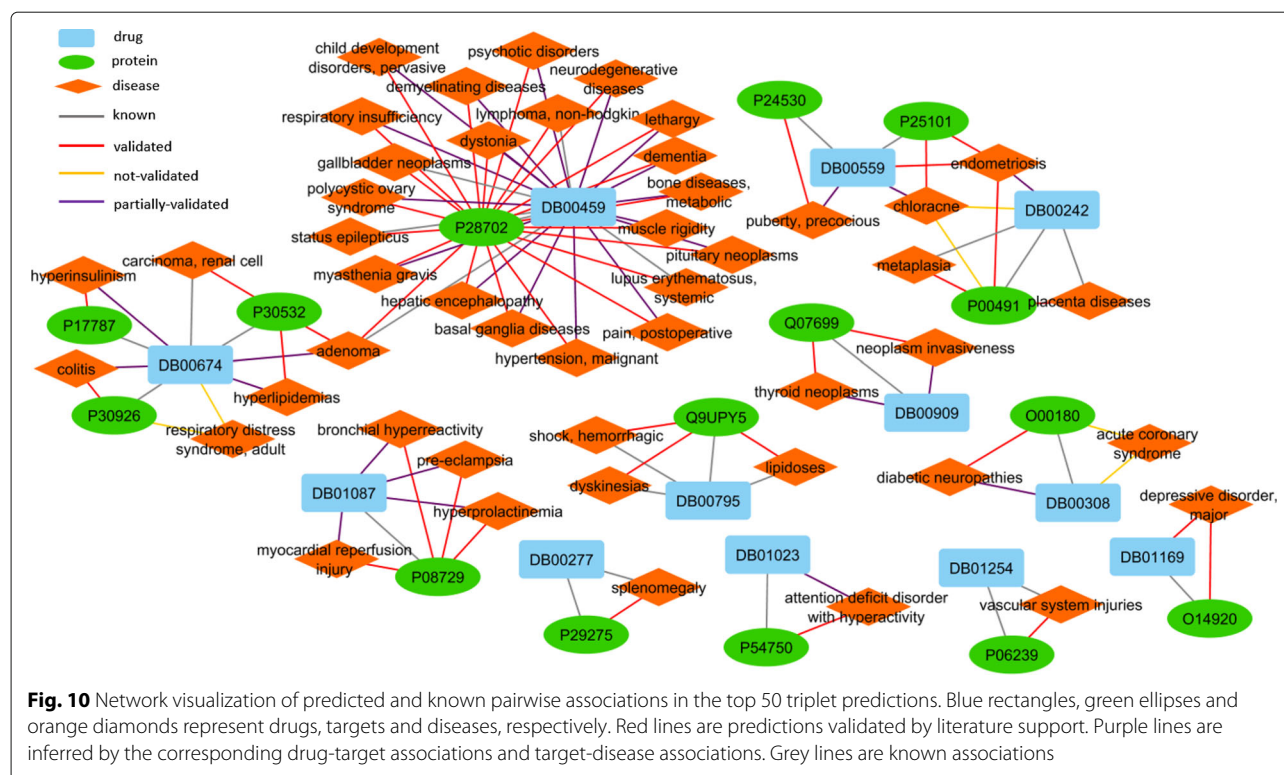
drug
protein
disease
known
validated
not-validated
partially-validated

child development disorders, pervasive
psychotic disorders
neurodegenerative diseases
demyelinating diseases
respiratory insufficiency
lymphoma, non-hodgkin
lethargy
dystonia
dementia
gallbladder neoplasms
bone diseases, metabolic
polycystic ovary syndrome
P28702
DB00459
muscle rigidity
status epilepticus
pituitary neoplasms
myasthenia gravis
lupus erythematosus, systemic
hepatic encephalopathy
basal ganglia diseases
pain, postoperative
hypertension, malignant

P24530
P25101
DB00559
endometriosis
chloracne
DB00242
puberty, precocious
metaplasia
P00491
placenta diseases

carcinoma, renal cell
hyperinsulinism
P30532
P17787
DB00674
adenoma
colitis
hyperlipidemias
P30926
respiratory distress syndrome, adult

Q07699
neoplasm invasiveness
thyroid neoplasms
DB00909

bronchial hyperreactivity
pre-eclampsia
DB01087
hyperprolactinemia
myocardial reperfusion injury
P08729

shock, hemorrhagic
Q9UPY5
lipidoses
dyskinesias
DB00795

O00180
acute coronary syndrome
diabetic neuropathies
DB00308

depressive disorder, major
DB01169
O14920

DB00277
splenomegaly
P29275

DB01023
attention deficit disorder with hyperactivity
P54750

DB01254
vascular system injuries
P06239

**Fig. 10** Network visualization of predicted and known pairwise associations in the top 50 triplet predictions. Blue rectangles, green ellipses and orange diamonds represent drugs, targets and diseases, respectively. Red lines are predictions validated by literature support. Purple lines are inferred by the corresponding drug-target associations and target-disease associations. Grey lines are known associations